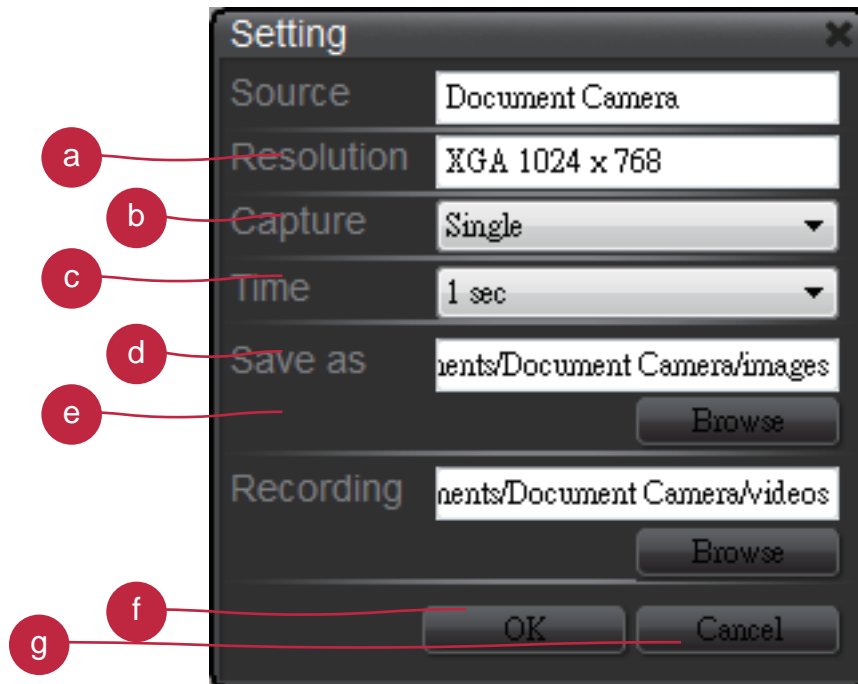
Setting

Source Document Camera

a Resolution XGA 1024 x 768

b Capture Single

c Time 1 sec

d Save as nents/Document Camera/images

e Browse

Recording nents/Document Camera/videos

Browse

f OK

g Cancel